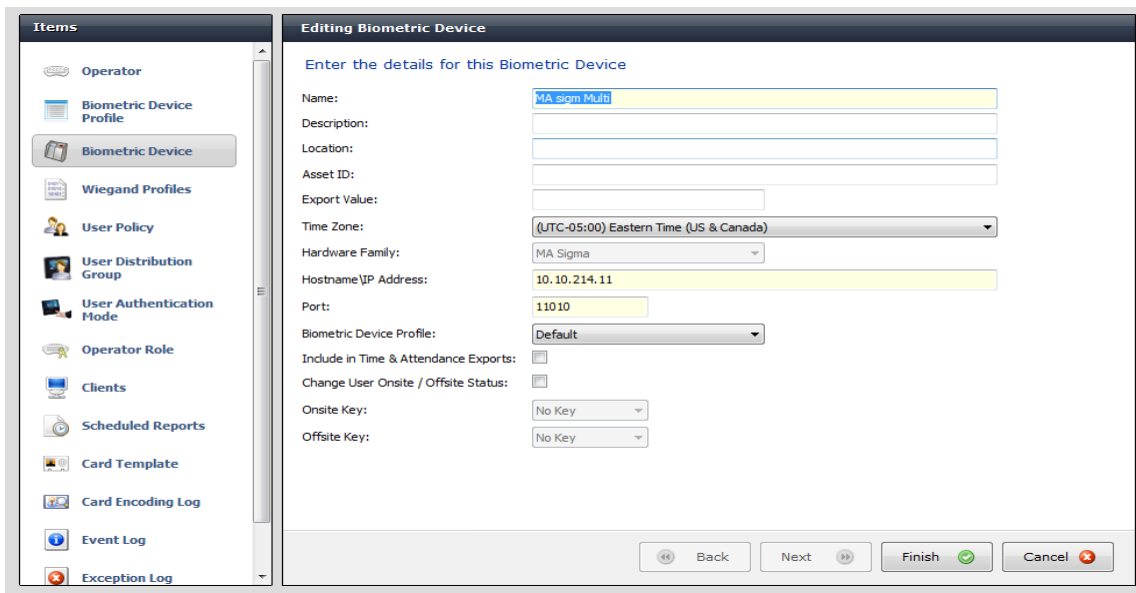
Items

Operator

Biometric Device Profile

Biometric Device

Wiegand Profiles

User Policy

User Distribution Group

User Authentication Mode

Operator Role

Clients

Scheduled Reports

Card Template

Card Encoding Log

Event Log

Exception Log

Editing Biometric Device

Enter the details for this Biometric Device

Name: MA sigm Multi

Description:

Location:

Asset ID:

Export Value:

Time Zone: (UTC-05:00) Eastern Time (US & Canada)

Hardware Family: MA Sigma

Hostname\IP Address: 10.10.214.11

Port: 11010

Biometric Device Profile: Default

Include in Time & Attendance Exports:

Change User Onsite / Offsite Status:

Onsite Key: No Key

Offsite Key: No Key

Back

Next

Finish

Cancel